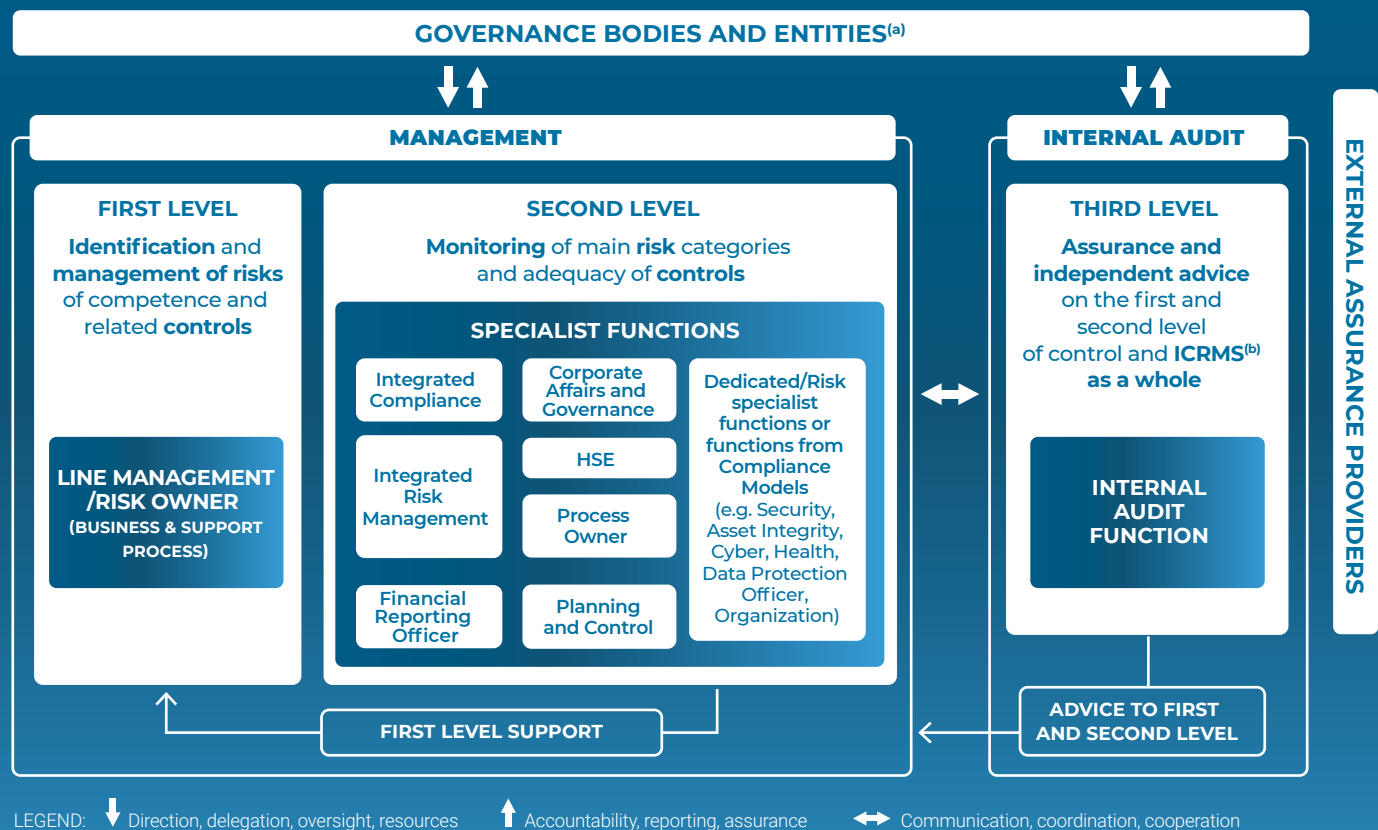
GOVERNANCE BODIES AND ENTITIES$^{(a)}$

MANAGEMENT

INTERNAL AUDIT

EXTERNAL ASSURANCE PROVIDERS

FIRST LEVEL

Identification and management of risks of competence and related controls

LINE MANAGEMENT /RISK OWNER (BUSINESS & SUPPORT PROCESS)

SECOND LEVEL

Monitoring of main risk categories and adequacy of controls

SPECIALIST FUNCTIONS

Integrated Compliance

Corporate Affairs and Governance

Dedicated/Risk specialist functions or functions from Compliance Models (e.g. Security, Asset Integrity, Cyber, Health, Data Protection Officer, Organization)

Integrated Risk Management

HSE

Process Owner

Financial Reporting Officer

Planning and Control

THIRD LEVEL

Assurance and independent advice on the first and second level of control and ICRMS$^{(b)}$ as a whole

INTERNAL AUDIT FUNCTION

FIRST LEVEL SUPPORT

ADVICE TO FIRST AND SECOND LEVEL

LEGEND: Direction, delegation, oversight, resources Accountability, reporting, assurance Communication, coordination, cooperation